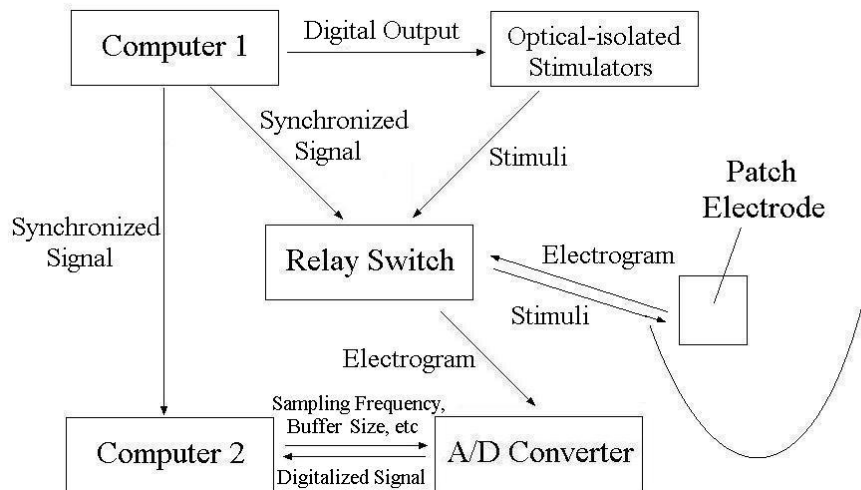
Computer 1

Digital Output

Optical-isolated Stimulators

Synchronized Signal

Stimuli

Patch Electrode

Synchronized Signal

Relay Switch

Electrogram

Stimuli

Electrogram

Sampling Frequency, Buffer Size, etc

Computer 2

A/D Converter

Digitalized Signal